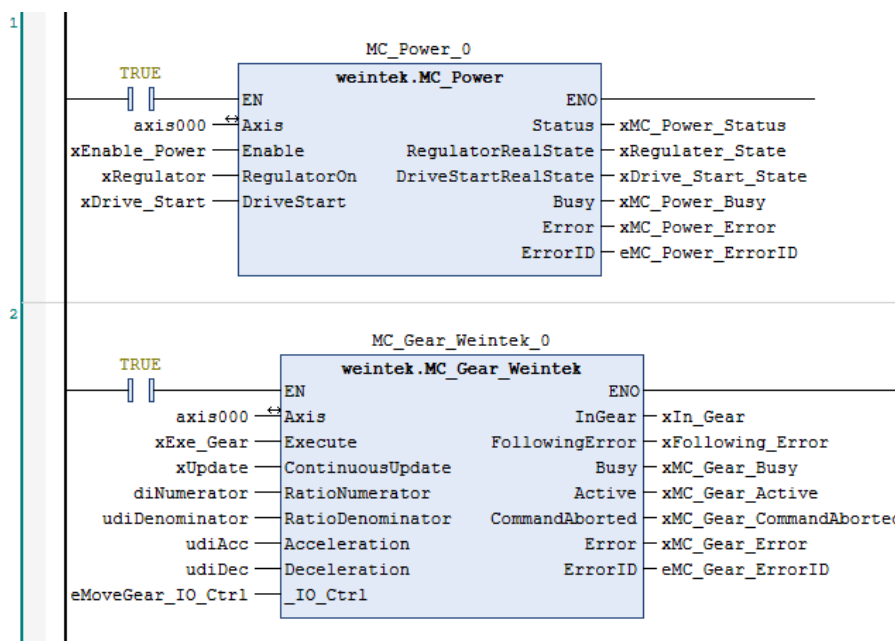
1

MC_Power_0

TRUE

weintek.MC_Power

EN
ENO

axis000
Axis
Status
xMC_Power_Status

xEnable_Power
Enable
RegulatorRealState
xRegulater_State

xRegulator
RegulatorOn
DriveStartRealState
xDrive_Start_State

xDrive_Start
DriveStart
Busy
xMC_Power_Busy

Error
xMC_Power_Error

ErrorID
eMC_Power_ErrorID

2

MC_Gear_Weintek_0

TRUE

weintek.MC_Gear_Weintek

EN
ENO

axis000
Axis
InGear
xIn_Gear

xExe_Gear
Execute
FollowingError
xFollowing_Error

xUpdate
ContinuousUpdate
Busy
xMC_Gear_Busy

diNumerator
RatioNumerator
Active
xMC_Gear_Active

udiDenominator
RatioDenominator
CommandAborted
xMC_Gear_CommandAborte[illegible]

udiAcc
Acceleration
Error
xMC_Gear_Error

udiDec
Deceleration
ErrorID
eMC_Gear_ErrorID

eMoveGear_IO_Ctrl
_IO_Ctrl